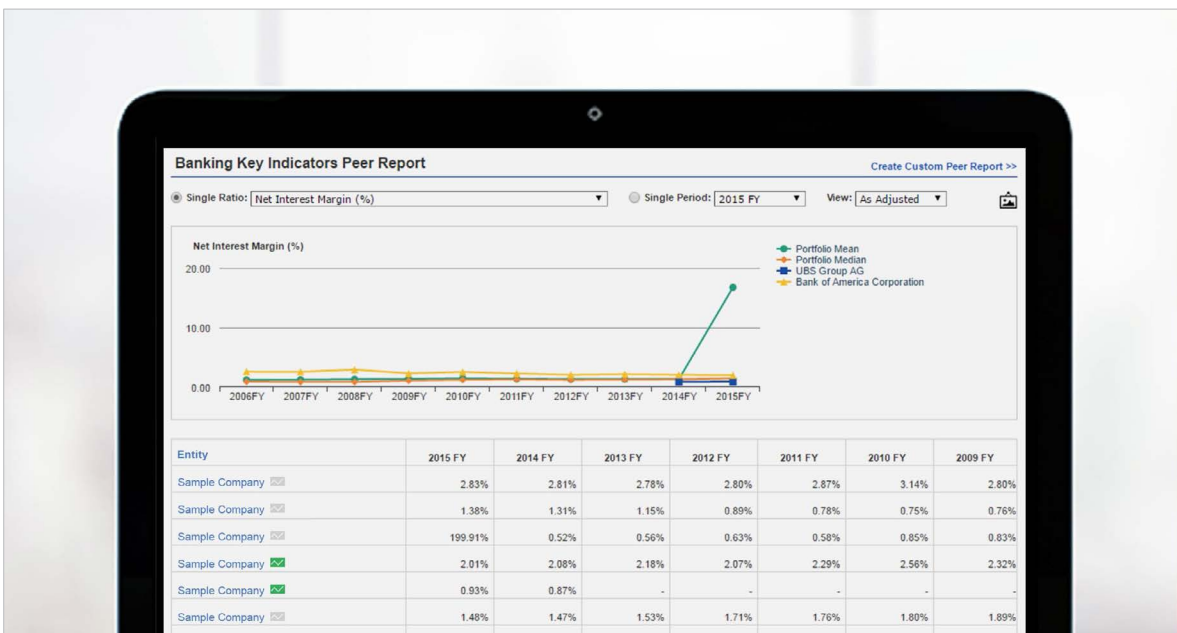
Banking Key Indicators Peer Report

Create Custom Peer Report >>

Single Ratio: Net Interest Margin (%) ▼

Single Period: 2015 FY ▼

View: As Adjusted ▼

Net Interest Margin (%)

20.00

10.00

0.00

2006FY 2007FY 2008FY 2009FY 2010FY 2011FY 2012FY 2013FY 2014FY 2015FY

Portfolio Mean
Portfolio Median
UBS Group AG
Bank of America Corporation

| Entity | 2015 FY | 2014 FY | 2013 FY | 2012 FY | 2011 FY | 2010 FY | 2009 FY |
|---|---|---|---|---|---|---|---|
| Sample Company | 2.83% | 2.81% | 2.78% | 2.80% | 2.87% | 3.14% | 2.80% |
| Sample Company | 1.38% | 1.31% | 1.15% | 0.89% | 0.78% | 0.75% | 0.76% |
| Sample Company | 199.91% | 0.52% | 0.56% | 0.63% | 0.58% | 0.85% | 0.83% |
| Sample Company | 2.01% | 2.08% | 2.18% | 2.07% | 2.29% | 2.56% | 2.32% |
| Sample Company | 0.93% | 0.87% | - | - | - | - | - |
| Sample Company | 1.48% | 1.47% | 1.53% | 1.71% | 1.76% | 1.80% | 1.89% |